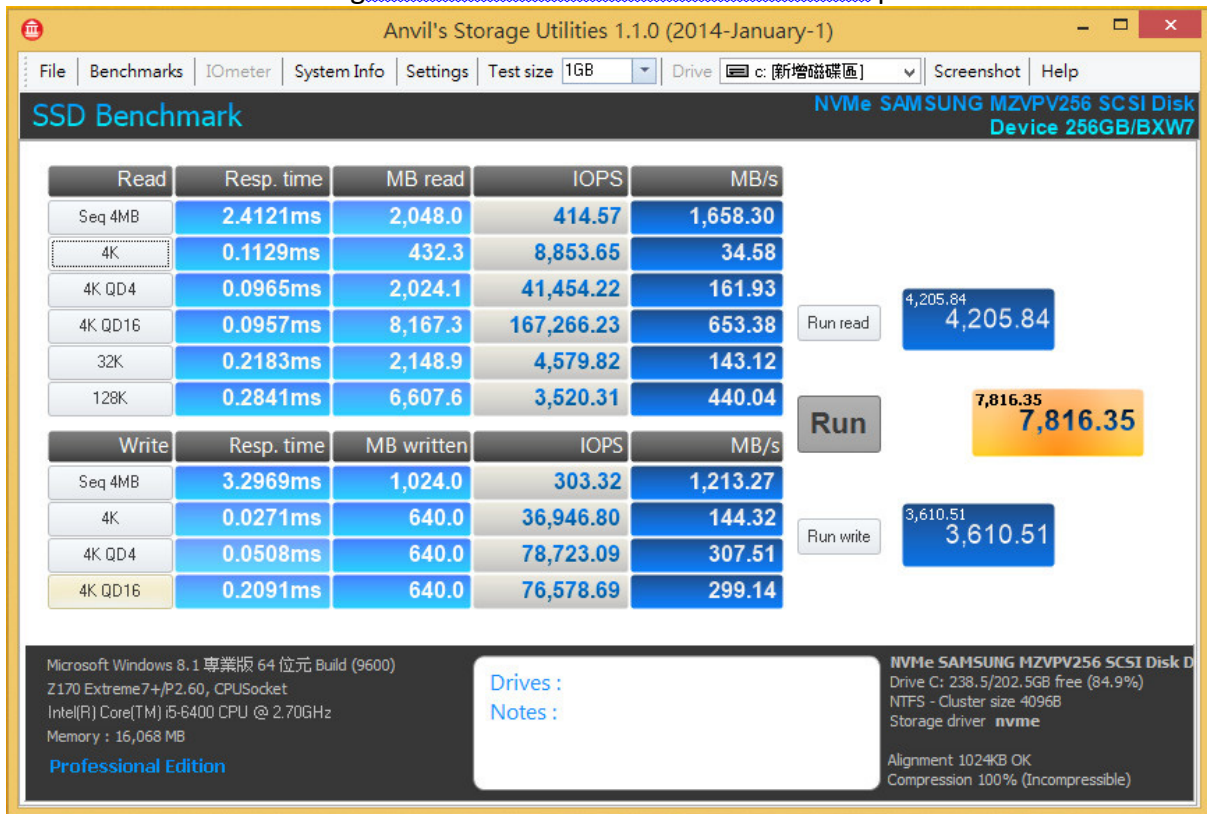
Anvil's Storage Utilities 1.1.0 (2014-January-1)

File | Benchmarks | IOmeter | System Info | Settings | Test size 1GB | Drive c: [新增磁碟區] | Screenshot | Help

SSD Benchmark

NVMe SAMSUNG MZVPV256 SCSI Disk Device 256GB/BXW7

| Read | Resp. time | MB read | IOPS | MB/s |
|---|---|---|---|---|
| Seq 4MB | 2.4121ms | 2,048.0 | 414.57 | 1,658.30 |
| 4K | 0.1129ms | 432.3 | 8,853.65 | 34.58 |
| 4K QD4 | 0.0965ms | 2,024.1 | 41,454.22 | 161.93 |
| 4K QD16 | 0.0957ms | 8,167.3 | 167,266.23 | 653.38 |
| 32K | 0.2183ms | 2,148.9 | 4,579.82 | 143.12 |
| 128K | 0.2841ms | 6,607.6 | 3,520.31 | 440.04 |

| Write | Resp. time | MB written | IOPS | MB/s |
|---|---|---|---|---|
| Seq 4MB | 3.2969ms | 1,024.0 | 303.32 | 1,213.27 |
| 4K | 0.0271ms | 640.0 | 36,946.80 | 144.32 |
| 4K QD4 | 0.0508ms | 640.0 | 78,723.09 | 307.51 |
| 4K QD16 | 0.2091ms | 640.0 | 76,578.69 | 299.14 |

Run read
4,205.84
4,205.84

Run
7,816.35
7,816.35

Run write
3,610.51
3,610.51

Microsoft Windows 8.1 專業版 64 位元 Build (9600)
Z170 Extreme7+/P2.60, CPUSocket
Intel(R) Core(TM) i5-6400 CPU @ 2.70GHz
Memory : 16,068 MB
Professional Edition

Drives :
Notes :

NVMe SAMSUNG MZVPV256 SCSI Disk D
Drive C: 238.5/202.5GB free (84.9%)
NTFS - Cluster size 4096B
Storage driver nvme

Alignment 1024KB OK
Compression 100% (Incompressible)